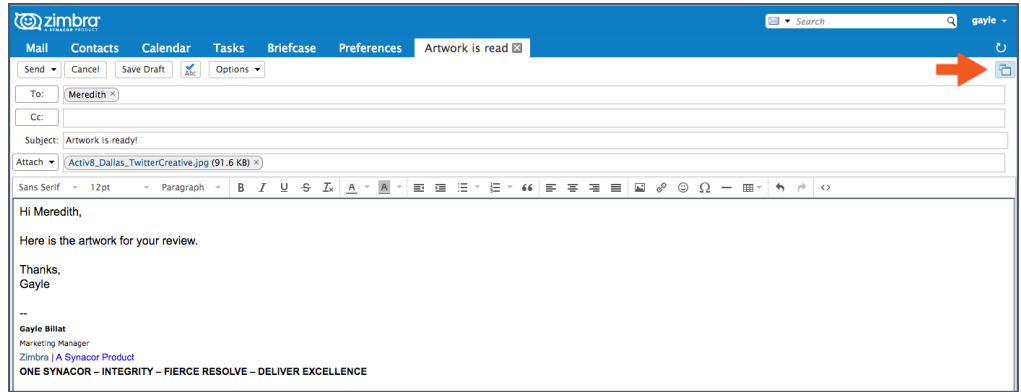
zimbra
A SYNACOR PRODUCT

Search

gayle

Mail Contacts Calendar Tasks Briefcase Preferences Artwork is read

Send Cancel Save Draft Abc Options

To: Meredith

Cc:

Subject: Artwork is ready!

Attach Activ8_Dallas_TwitterCreative.jpg (91.6 KB)

Sans Serif 12pt Paragraph B I U S $T_x$ A A

Hi Meredith,

Here is the artwork for your review.

Thanks,
Gayle

--
Gayle Billat
Marketing Manager
Zimbra | A Synacor Product
ONE SYNACOR – INTEGRITY – FIERCE RESOLVE – DELIVER EXCELLENCE